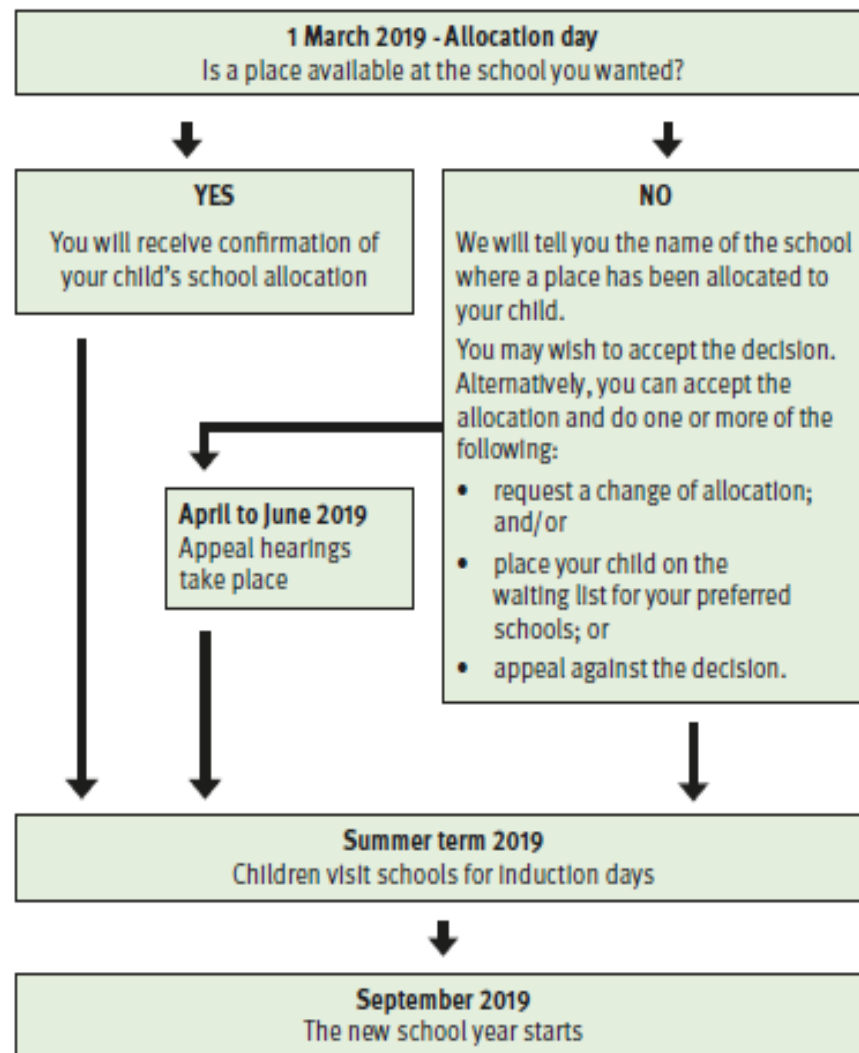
1 March 2019 - Allocation day
Is a place available at the school you wanted?

YES
You will receive confirmation of your child's school allocation

NO
We will tell you the name of the school where a place has been allocated to your child.
You may wish to accept the decision. Alternatively, you can accept the allocation and do one or more of the following:
• request a change of allocation; and/or
• place your child on the waiting list for your preferred schools; or
• appeal against the decision.

April to June 2019
Appeal hearings take place

Summer term 2019
Children visit schools for induction days

September 2019
The new school year starts